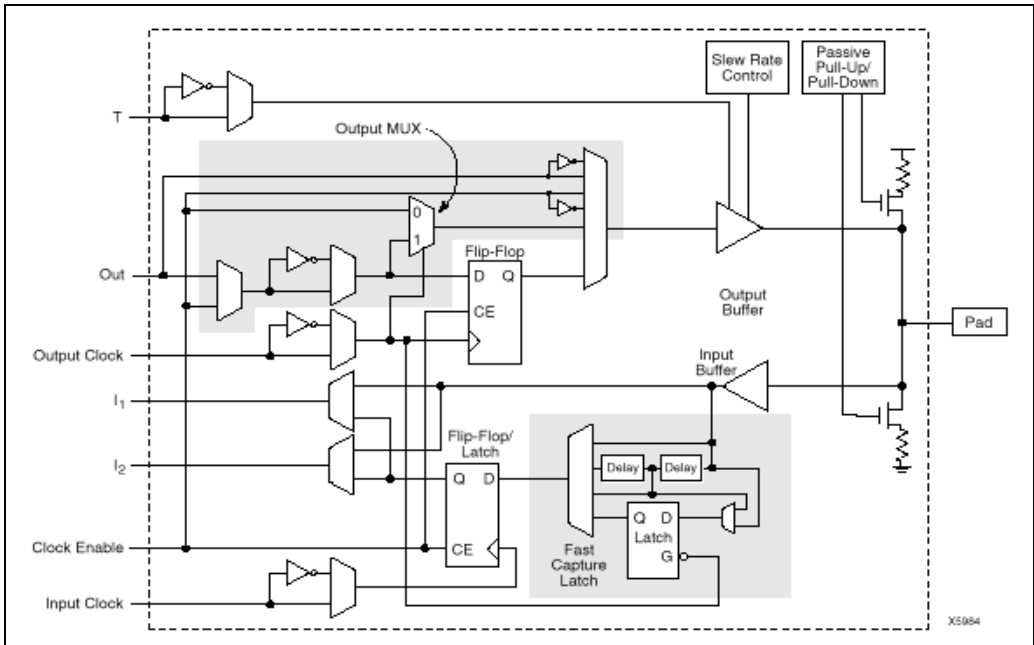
Slew Rate Control

Passive Pull-Up/ Pull-Down

T

Output MUX

0

1

Flip-Flop

D Q

CE

Out

Output Buffer

Pad

Output Clock

Input Buffer

$I_1$

$I_2$

Flip-Flop/ Latch

Q D

Delay

Delay

Q D

Latch

Clock Enable

CE

G

Fast Capture Latch

Input Clock

X5984